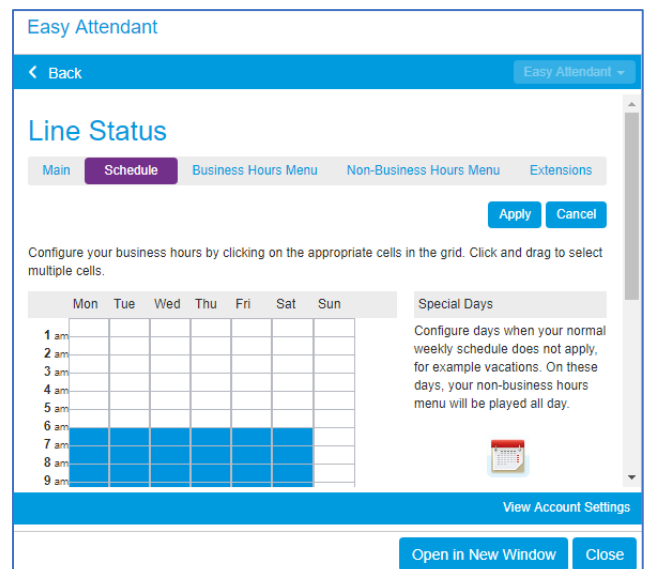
Easy Attendant

Back

Easy Attendant

Line Status

Main | Schedule | Business Hours Menu | Non-Business Hours Menu | Extensions

Apply | Cancel

Configure your business hours by clicking on the appropriate cells in the grid. Click and drag to select multiple cells.

| | Mon | Tue | Wed | Thu | Fri | Sat | Sun |
|---|---|---|---|---|---|---|---|
| 1 am | | | | | | | |
| 2 am | | | | | | | |
| 3 am | | | | | | | |
| 4 am | | | | | | | |
| 5 am | | | | | | | |
| 6 am | | | | | | | |
| 7 am | | | | | | | |
| 8 am | | | | | | | |
| 9 am | | | | | | | |

Special Days

Configure days when your normal weekly schedule does not apply, for example vacations. On these days, your non-business hours menu will be played all day.

View Account Settings

Open in New Window | Close